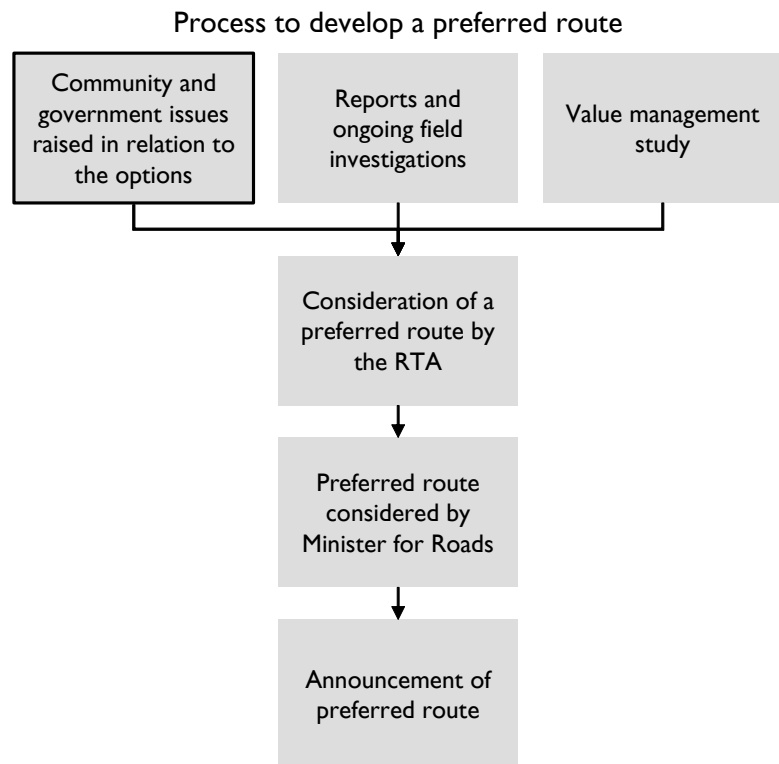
Process to develop a preferred route

Community and government issues raised in relation to the options

Reports and ongoing field investigations

Value management study

Consideration of a preferred route by the RTA

Preferred route considered by Minister for Roads

Announcement of preferred route